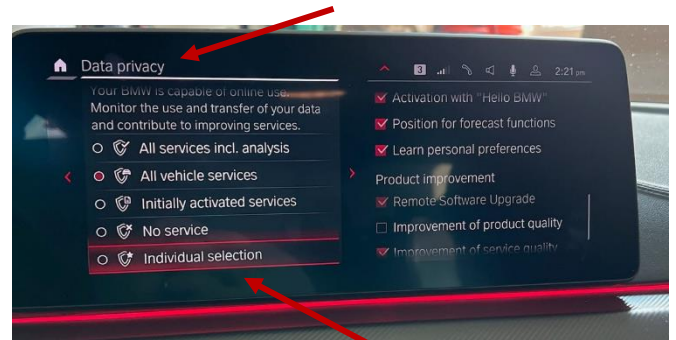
Data privacy

Your BMW is capable of online use. Monitor the use and transfer of your data and contribute to improving services.

All services incl. analysis

All vehicle services

Initially activated services

No service

Individual selection

3 2:21 pm

Activation with "Hello BMW"

Position for forecast functions

Learn personal preferences

Product improvement

Remote Software Upgrade

Improvement of product quality

Improvement of service quality